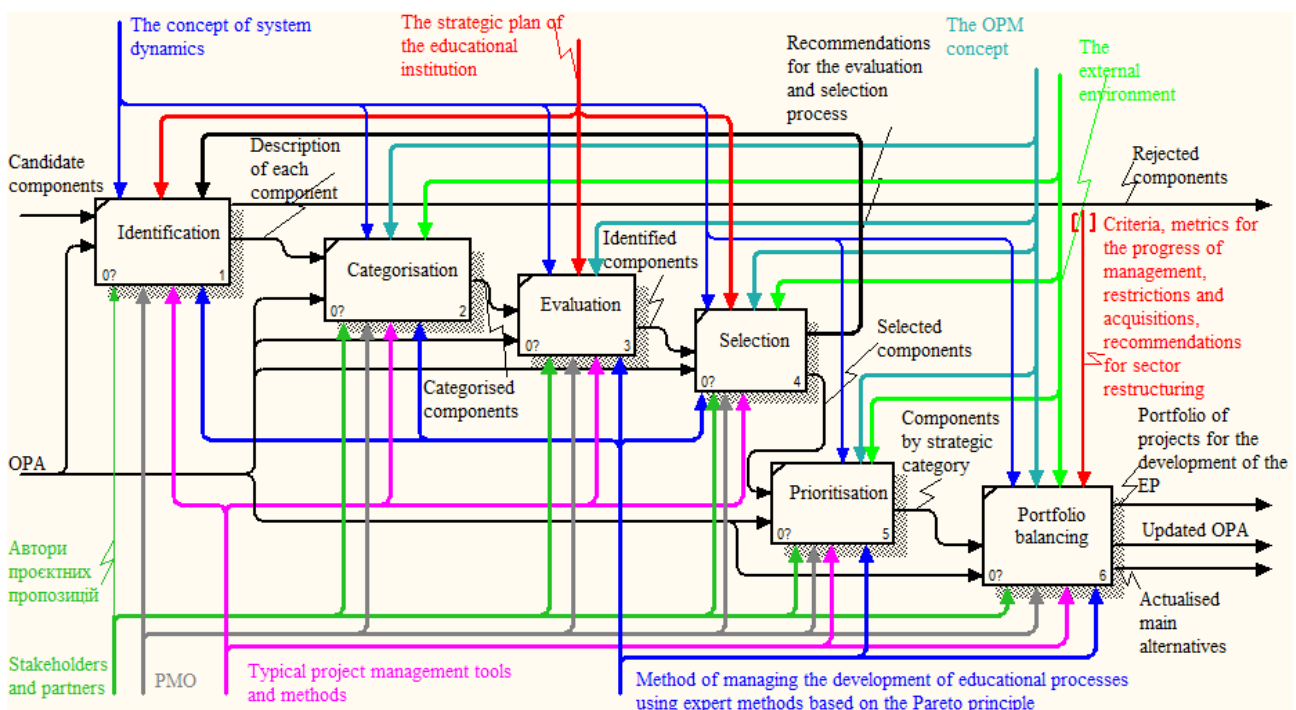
The concept of system dynamics

The strategic plan of the educational institution

The OPM concept

The external environment

Recommendations for the evaluation and selection process

Candidate components

Description of each component

Rejected components

Identification

0?

1

Categorisation

0?

2

Evaluation

0?

3

Identified components

Selection

0?

4

Criteria, metrics for the progress of management, restrictions and acquisitions, recommendations for sector restructuring

Selected components

Categorised components

Components by strategic category

OPA

Prioritisation

0?

5

Portfolio of projects for the development of the EP

Portfolio balancing

0?

6

Updated OPA

Автори проєктних пропозицій

Actualised main alternatives

Stakeholders and partners

PMO

Typical project management tools and methods

Method of managing the development of educational processes using expert methods based on the Pareto principle